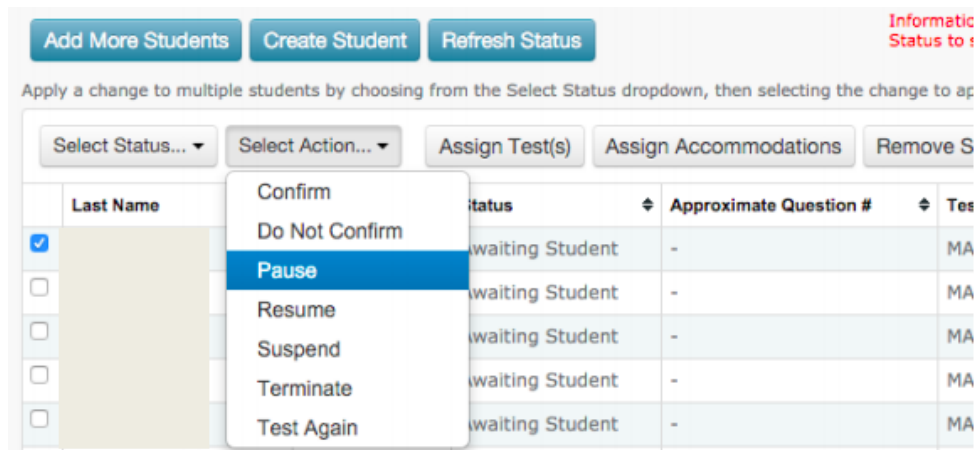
Add More Students | Create Student | Refresh Status

Informatio
Status to s

Apply a change to multiple students by choosing from the Select Status dropdown, then selecting the change to ap

Select Status... ▾ | Select Action... ▾ | Assign Test(s) | Assign Accommodations | Remove S

Confirm
Do Not Confirm
Pause
Resume
Suspend
Terminate
Test Again

| | Last Name | Status | Approximate Question # | Tes |
|---|---|---|---|---|
| ☑ | | waiting Student | - | MA |
| ☐ | | waiting Student | - | MA |
| ☐ | | waiting Student | - | MA |
| ☐ | | waiting Student | - | MA |
| ☐ | | waiting Student | - | MA |